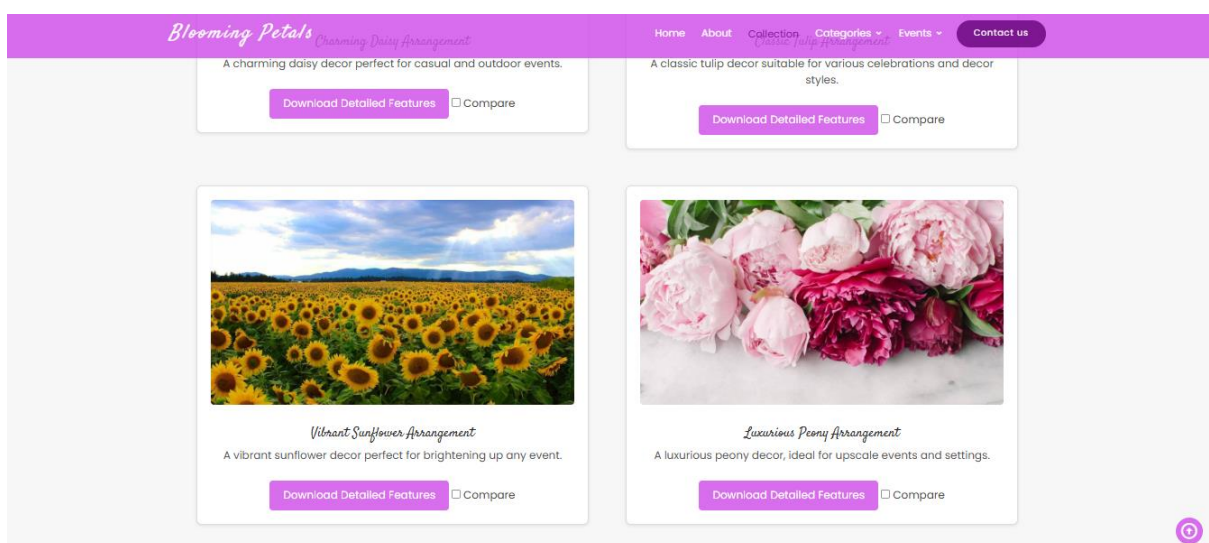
Blooming Petals

Home About Collection Categories Events Contact us

Charming Daisy Arrangement

A charming daisy decor perfect for casual and outdoor events.

Download Detailed Features ☐ Compare

Classic Tulip Arrangement

A classic tulip decor suitable for various celebrations and decor styles.

Download Detailed Features ☐ Compare

Vibrant Sunflower Arrangement

A vibrant sunflower decor perfect for brightening up any event.

Download Detailed Features ☐ Compare

Luxurious Peony Arrangement

A luxurious peony decor, ideal for upscale events and settings.

Download Detailed Features ☐ Compare